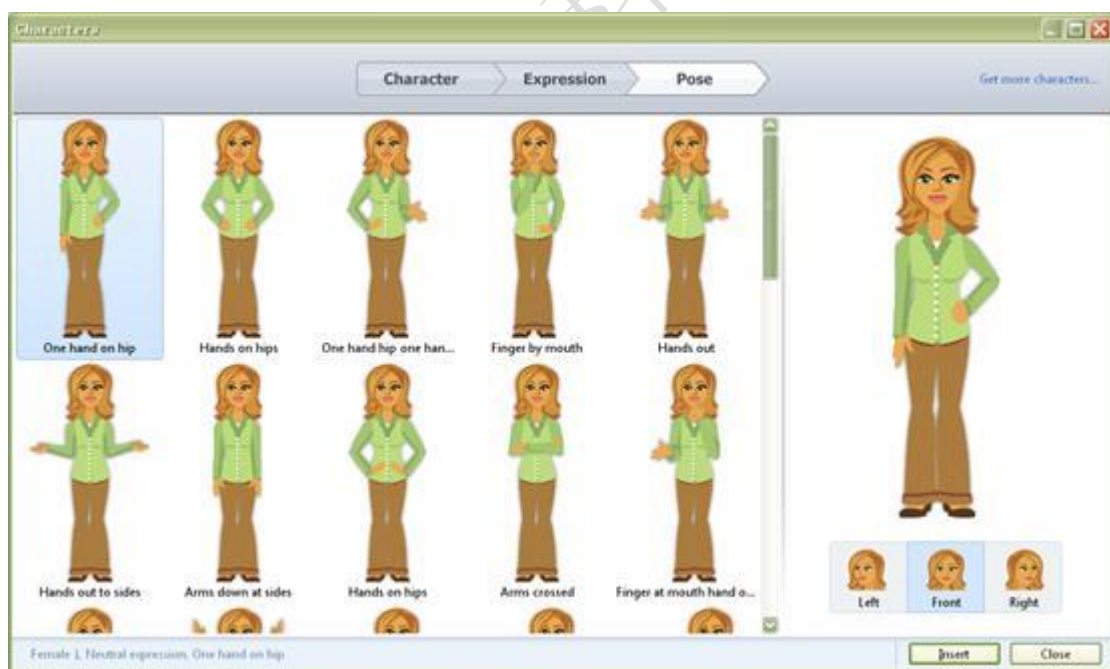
Characters

Character
Expression
Pose

Get more characters...

One hand on hip
Hands on hips
One hand hip one han...
Finger by mouth
Hands out
Hands out to sides
Arms down at sides
Hands on hips
Arms crossed
Finger at mouth hand o...

Left
Front
Right

Female 1, Neutral expression, One hand on hip

Insert
Close